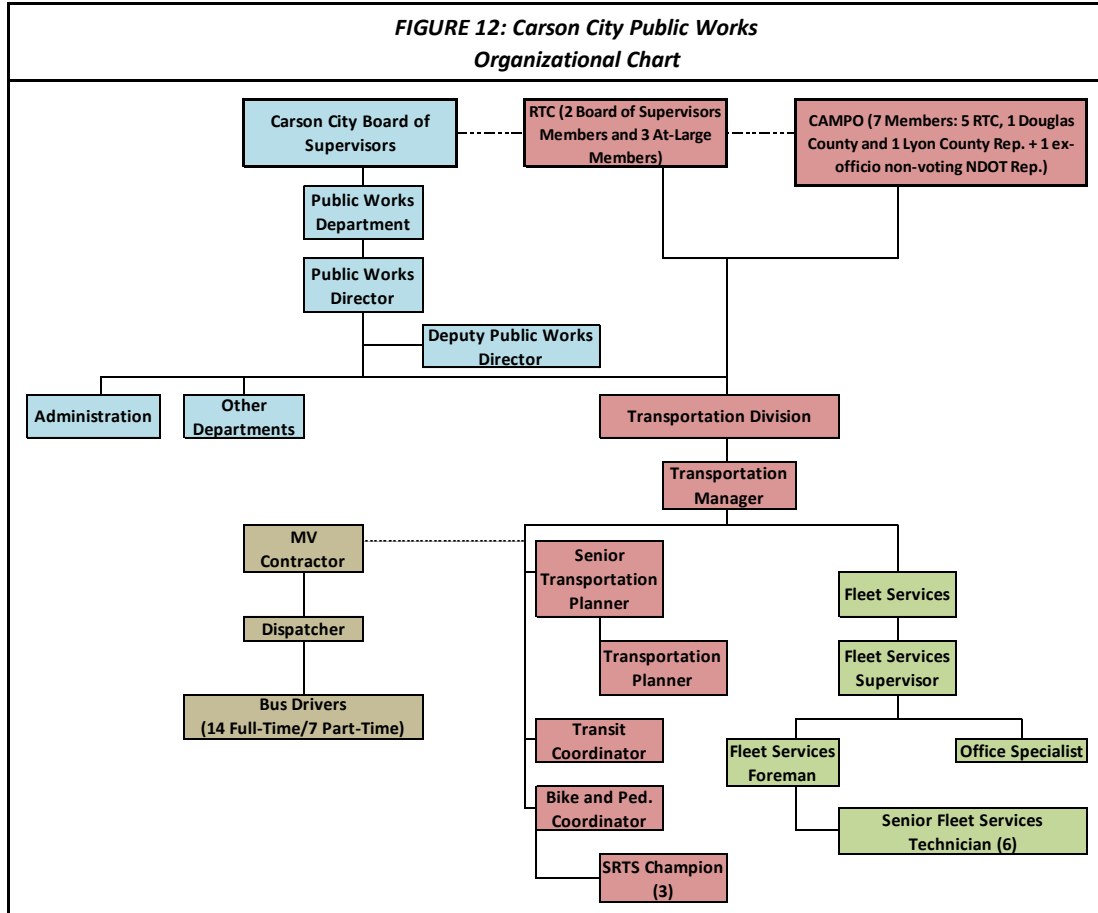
FIGURE 12: Carson City Public Works
Organizational Chart

Carson City Board of Supervisors

RTC (2 Board of Supervisors Members and 3 At-Large Members)

CAMPO (7 Members: 5 RTC, 1 Douglas County and 1 Lyon County Rep. + 1 ex-officio non-voting NDOT Rep.)

Public Works Department

Public Works Director

Deputy Public Works Director

Administration

Other Departments

Transportation Division

Transportation Manager

MV Contractor

Dispatcher

Bus Drivers (14 Full-Time/7 Part-Time)

Senior Transportation Planner

Transportation Planner

Transit Coordinator

Bike and Ped. Coordinator

SRTS Champion (3)

Fleet Services

Fleet Services Supervisor

Fleet Services Foreman

Office Specialist

Senior Fleet Services Technician (6)